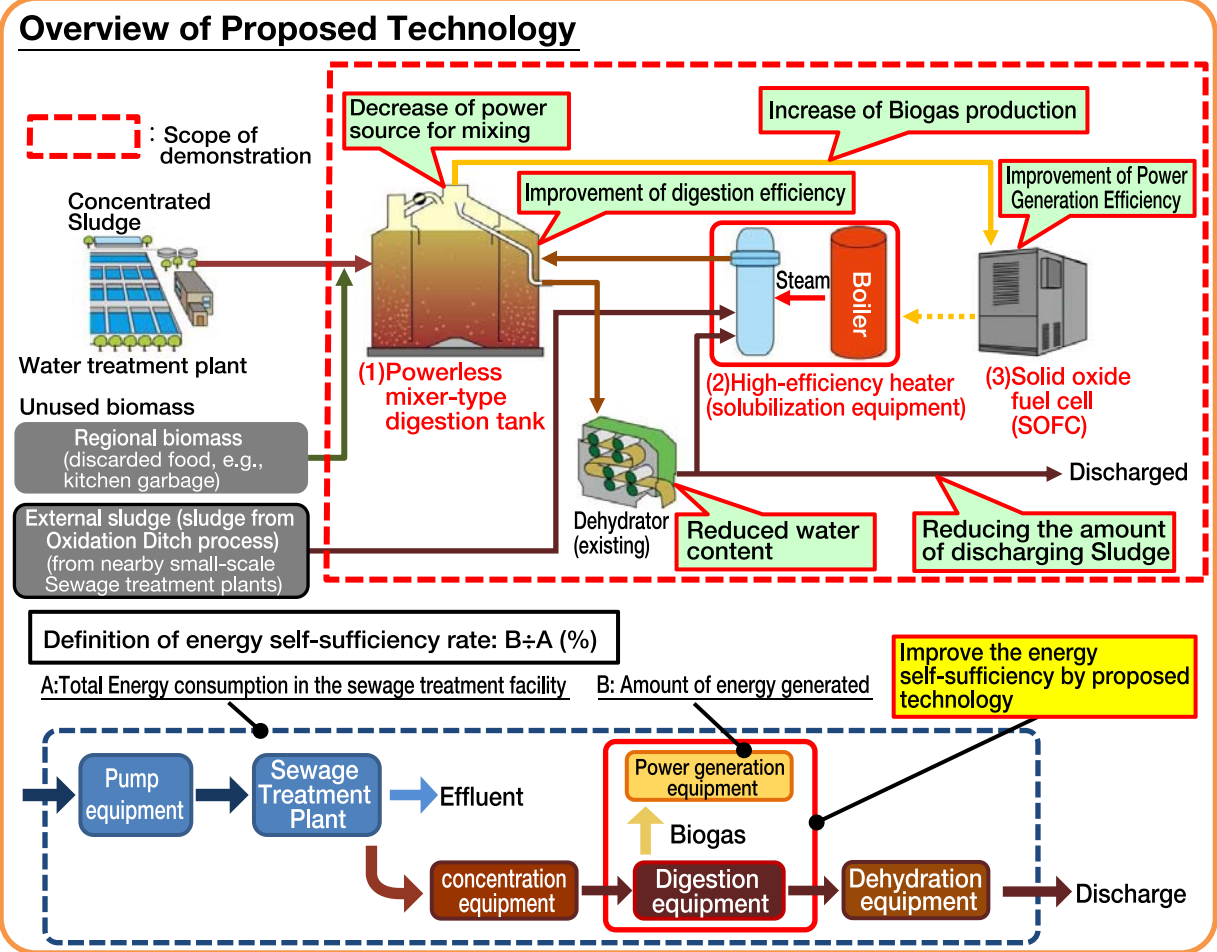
Overview of Proposed Technology

: Scope of demonstration

Decrease of power source for mixing

Increase of Biogas production

Improvement of digestion efficiency

Improvement of Power Generation Efficiency

Concentrated Sludge

Water treatment plant

Steam

Boiler

(1)Powerless mixer-type digestion tank

(2)High-efficiency heater (solubilization equipment)

(3)Solid oxide fuel cell (SOFC)

Unused biomass

Regional biomass (discarded food, e.g., kitchen garbage)

External sludge (sludge from Oxidation Ditch process) (from nearby small-scale Sewage treatment plants)

Dehydrator (existing)

Reduced water content

Discharged

Reducing the amount of discharging Sludge

Definition of energy self-sufficiency rate: B÷A (%)

Improve the energy self-sufficiency by proposed technology

A:Total Energy consumption in the sewage treatment facility

B: Amount of energy generated

Pump equipment

Sewage Treatment Plant

Effluent

Power generation equipment

Biogas

concentration equipment

Digestion equipment

Dehydration equipment

Discharge